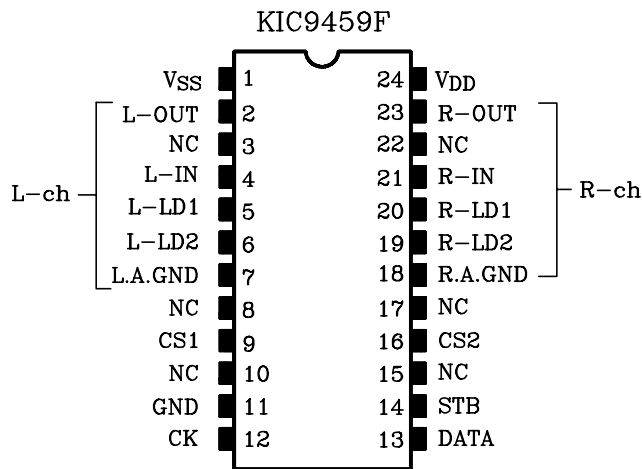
KIC9459F

L-ch

$V_{SS}$ 1
L-OUT 2
NC 3
L-IN 4
L-LD1 5
L-LD2 6
L.A.GND 7
NC 8
CS1 9
NC 10
GND 11
CK 12

24 $V_{DD}$
23 R-OUT
22 NC
21 R-IN
20 R-LD1
19 R-LD2
18 R.A.GND
17 NC
16 CS2
15 NC
14 STB
13 DATA

R-ch